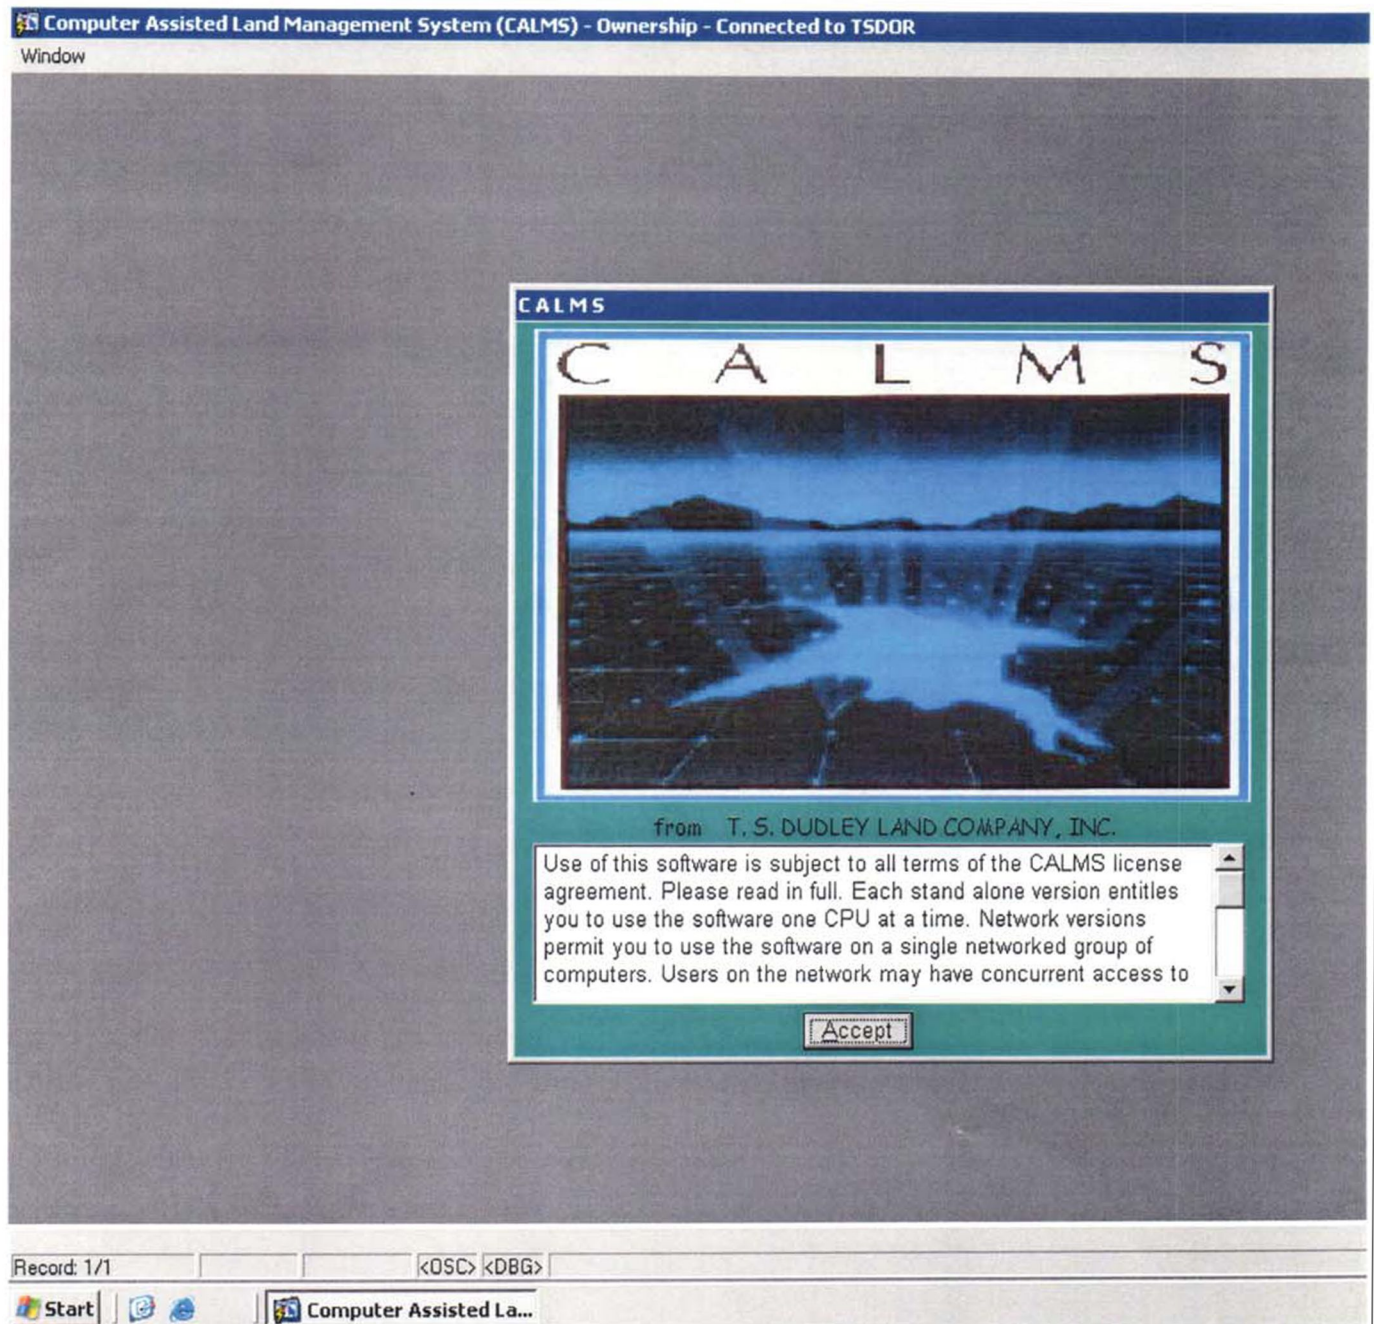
Computer Assisted Land Management System (CALMS) - Ownership - Connected to TSDOR

Window

CALMS

C A L M S

from T. S. DUDLEY LAND COMPANY, INC.

Use of this software is subject to all terms of the CALMS license agreement. Please read in full. Each stand alone version entitles you to use the software one CPU at a time. Network versions permit you to use the software on a single networked group of computers. Users on the network may have concurrent access to

Accept

Record: 1/1 <OSC> <DBG>

Start Computer Assisted La...